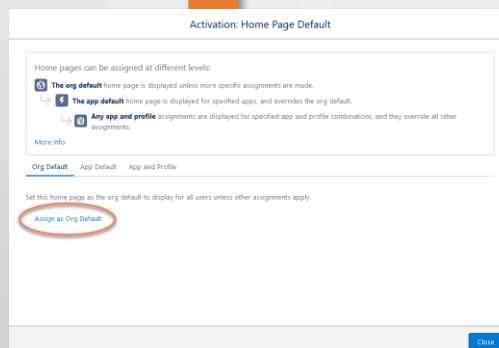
Activation: Home Page Default

Home pages can be assigned at different levels:

**The org default** home page is displayed unless more specific assignments are made.

**The app default** home page is displayed for specified apps, and overrides the org default.

**Any app and profile** assignments are displayed for specified app and profile combinations, and they override all other assignments.

More Info

Org Default App Default App and Profile

Set this home page as the org default to display for all users unless other assignments apply.

Assign as Org Default

Close